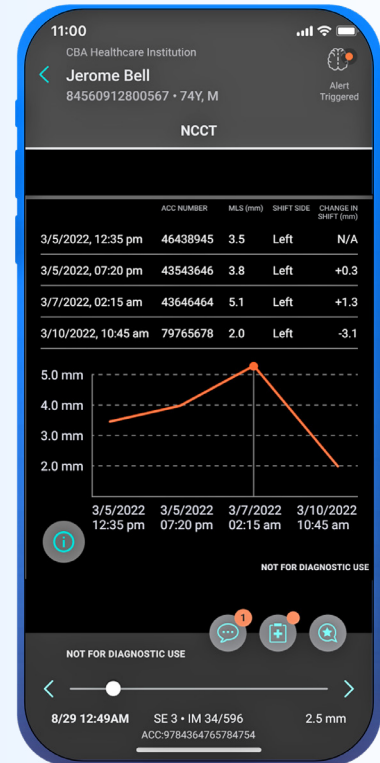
11:00

CBA Healthcare Institution

Jerome Bell

84560912800567 • 74Y, M

Alert Triggered

NCCT

| | ACC NUMBER | MLS (mm) | SHIFT SIDE | CHANGE IN SHIFT (mm) |
|---|---|---|---|---|
| 3/5/2022, 12:35 pm | 46438945 | 3.5 | Left | N/A |
| 3/5/2022, 07:20 pm | 43543646 | 3.8 | Left | +0.3 |
| 3/7/2022, 02:15 am | 43646464 | 5.1 | Left | +1.3 |
| 3/10/2022, 10:45 am | 79765678 | 2.0 | Left | -3.1 |

5.0 mm
4.0 mm
3.0 mm
2.0 mm

3/5/2022 12:35 pm
3/5/2022 07:20 pm
3/7/2022 02:15 am
3/10/2022 10:45 am

NOT FOR DIAGNOSTIC USE

1

NOT FOR DIAGNOSTIC USE

8/29 12:49AM

SE 3 • IM 34/596

2.5 mm

ACC:9784364765784754